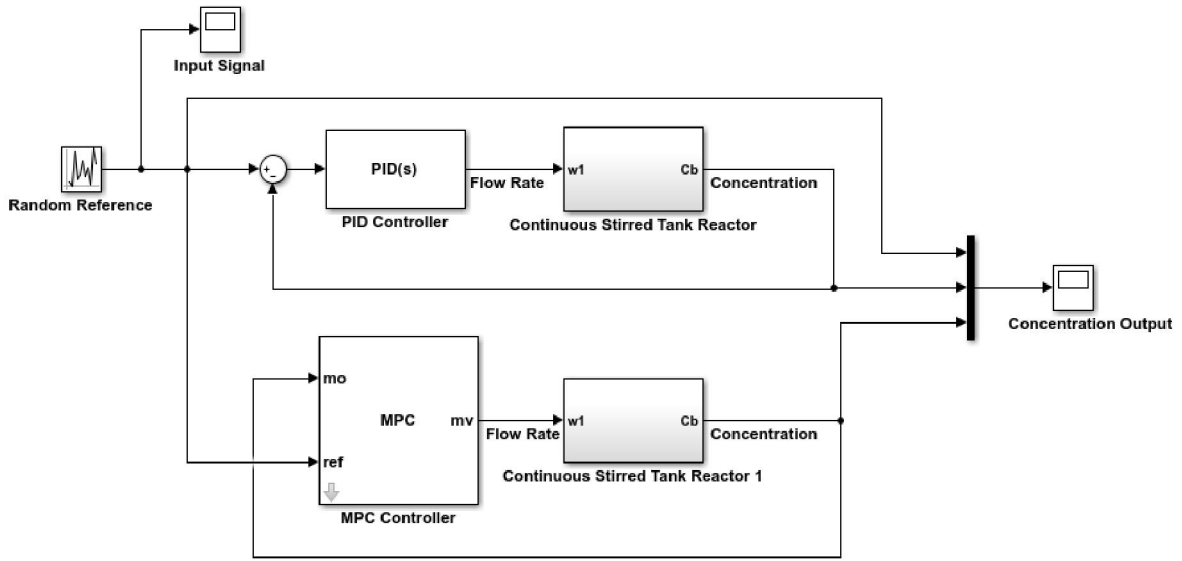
Input Signal

Random Reference

+
-

PID(s)

PID Controller

Flow Rate

w1

Cb

Continuous Stirred Tank Reactor

Concentration

Concentration Output

mo

MPC

mv

ref

MPC Controller

Flow Rate

w1

Cb

Continuous Stirred Tank Reactor 1

Concentration